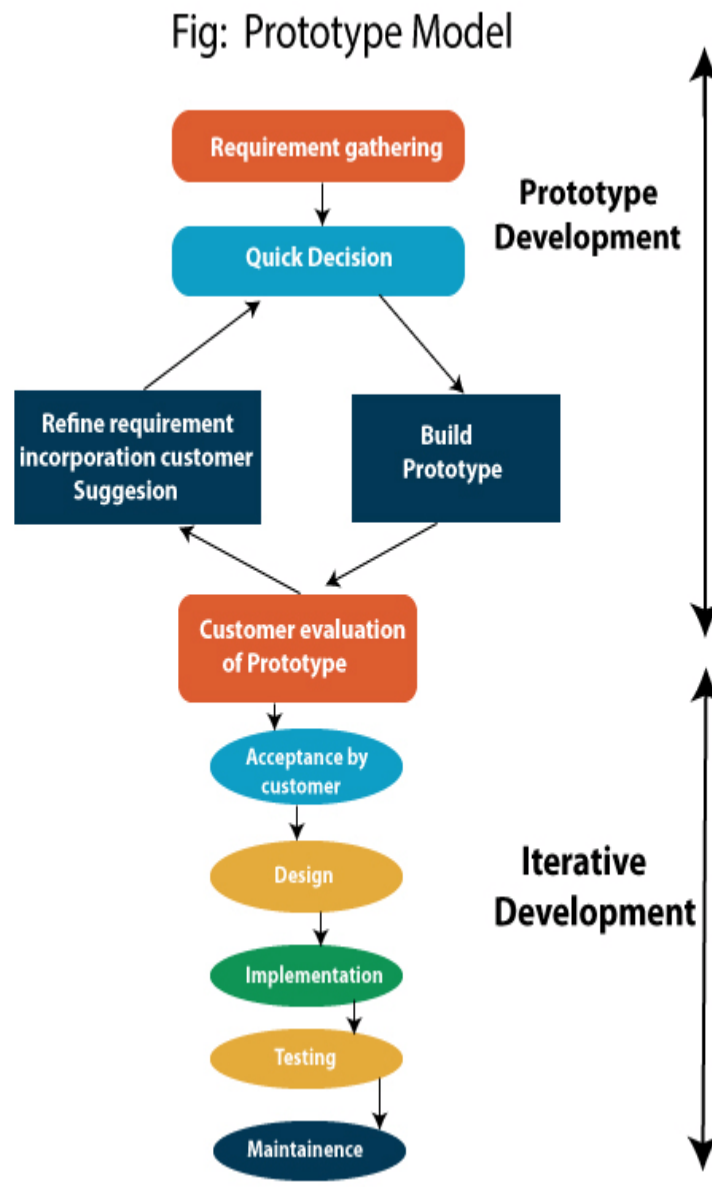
Fig: Prototype Model

Requirement gathering

Quick Decision

Refine requirement incorporation customer Suggesion

Build Prototype

Customer evaluation of Prototype

Acceptance by customer

Design

Implementation

Testing

Maintainence

Prototype Development

Iterative Development